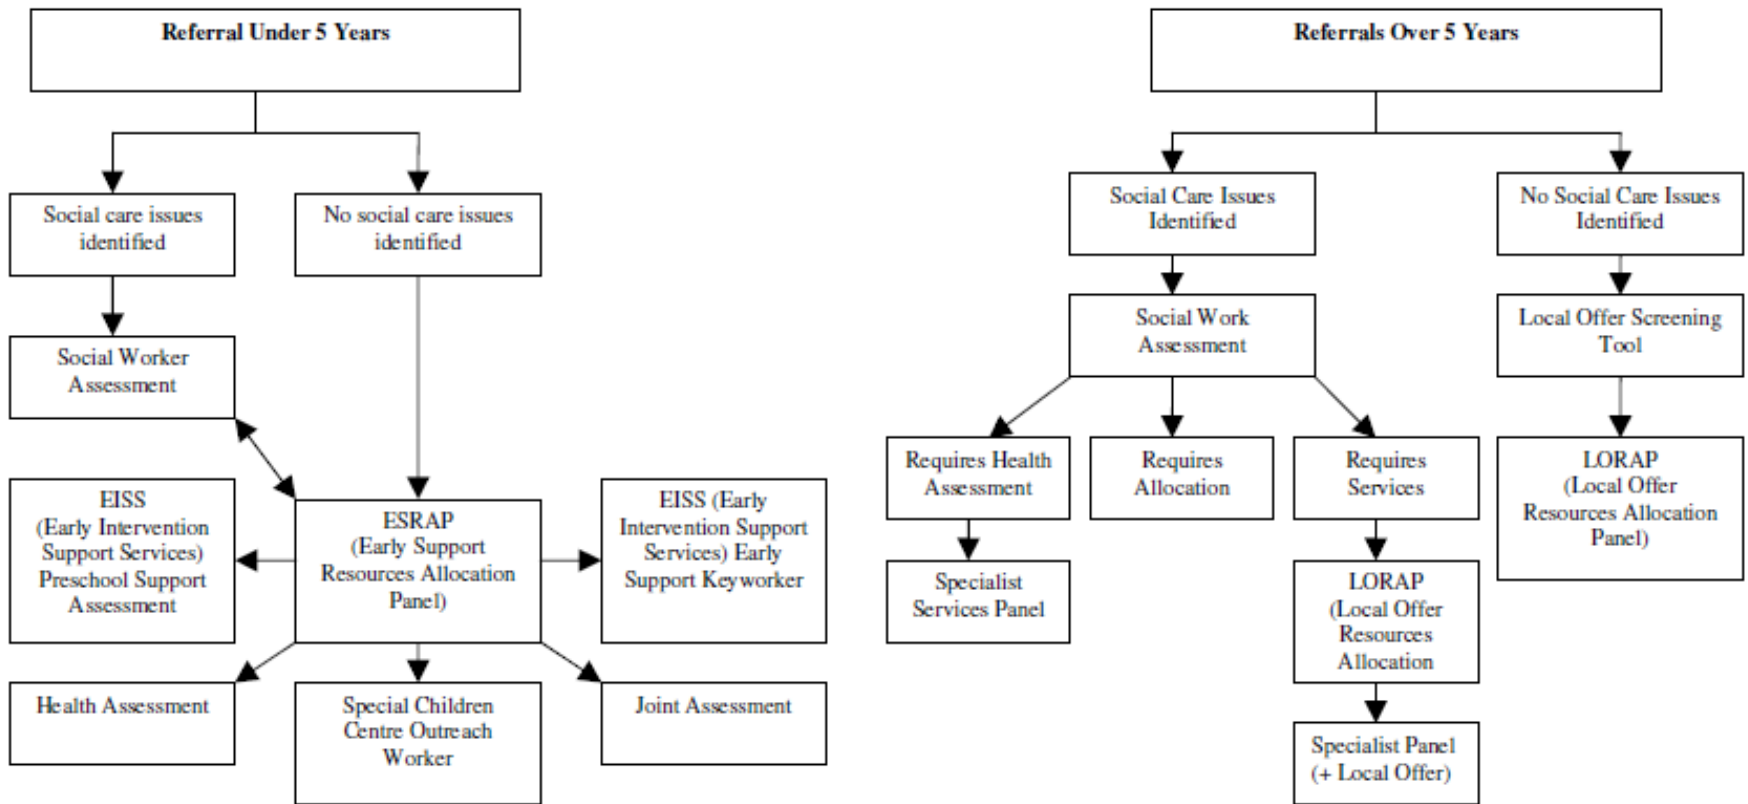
Referral Under 5 Years

Social care issues identified

No social care issues identified

Social Worker Assessment

EISS (Early Intervention Support Services) Preschool Support Assessment

ESRAP (Early Support Resources Allocation Panel)

EISS (Early Intervention Support Services) Early Support Keyworker

Health Assessment

Special Children Centre Outreach Worker

Joint Assessment

Referrals Over 5 Years

Social Care Issues Identified

No Social Care Issues Identified

Social Work Assessment

Local Offer Screening Tool

Requires Health Assessment

Requires Allocation

Requires Services

LORAP (Local Offer Resources Allocation Panel)

Specialist Services Panel

LORAP (Local Offer Resources Allocation

Specialist Panel (+ Local Offer)